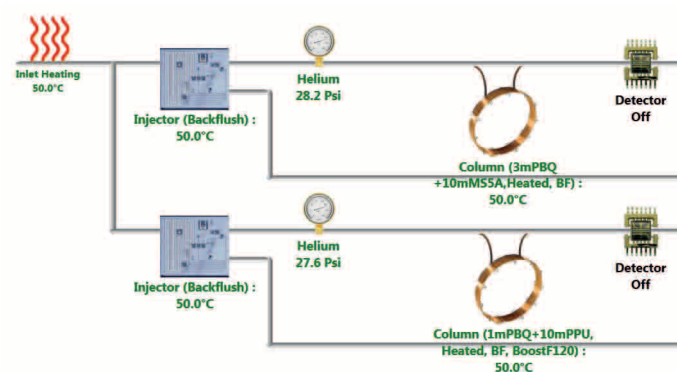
Inlet Heating
50.0°C

Injector (Backflush) :
50.0°C

Helium
28.2 Psi

Detector
Off

Column (3mPBQ
+10mMS5A,Heated, BF) :
50.0°C

Injector (Backflush) :
50.0°C

Helium
27.6 Psi

Detector
Off

Column (1mPBQ+10mPPU,
Heated, BF, BoostF120) :
50.0°C